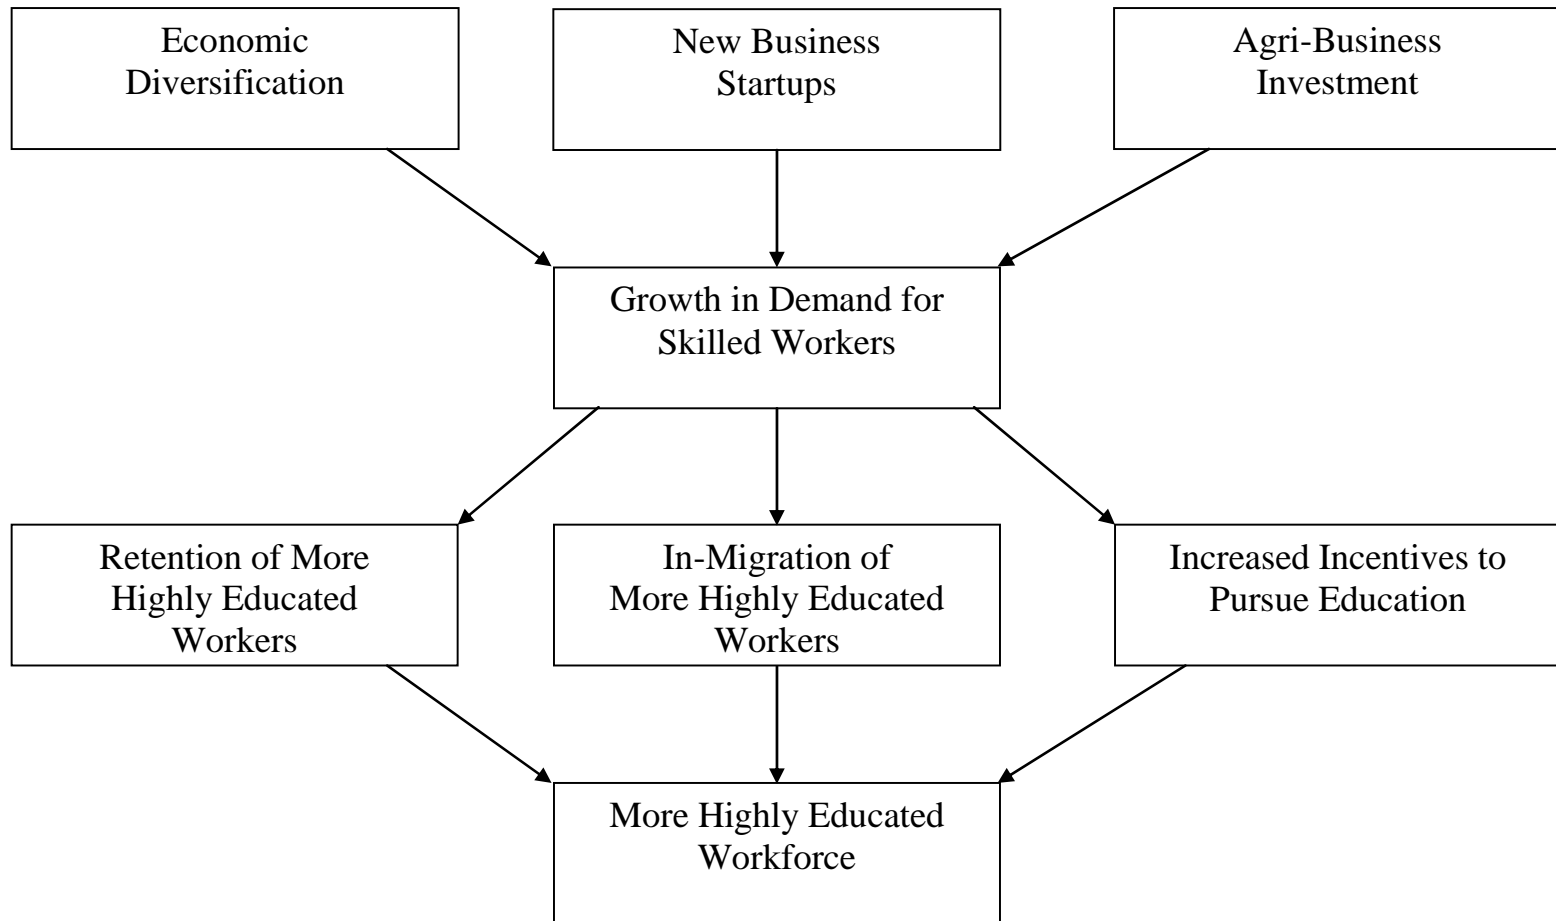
Economic Diversification

New Business Startups

Agri-Business Investment

Growth in Demand for Skilled Workers

Retention of More Highly Educated Workers

In-Migration of More Highly Educated Workers

Increased Incentives to Pursue Education

More Highly Educated Workforce